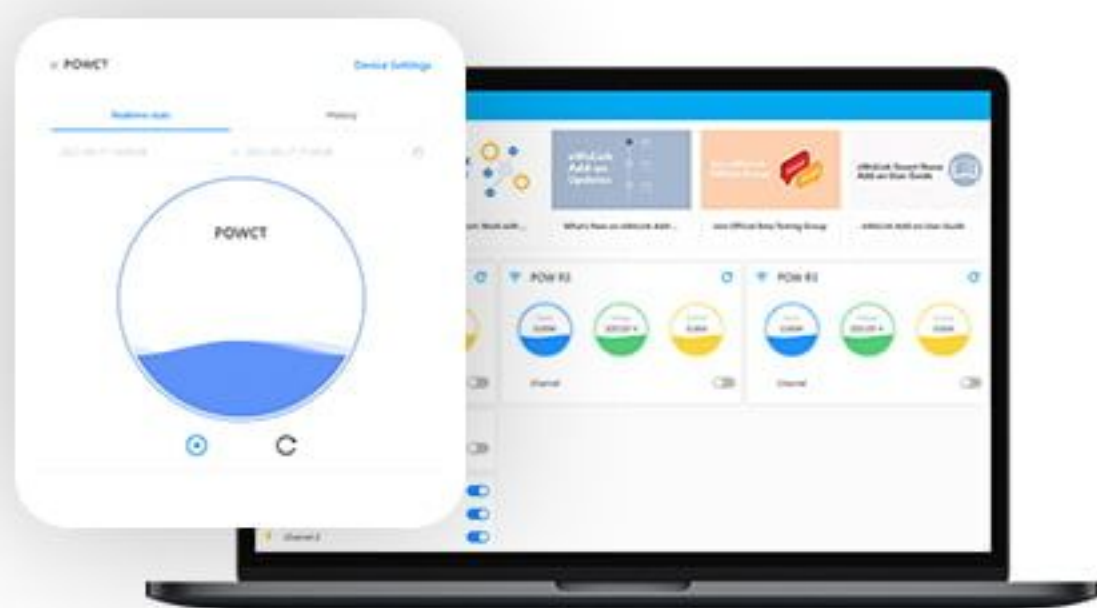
< POWCT

Device Settings

Realtime stats

History

POWCT

POW R3

POW R3

eWeLink Add-on Updates

eWeLink Smart Home Add-on User Guide

What's New on eWeLink Add-...

Join Official Beta Testing Group

eWeLink Add-on User Guide

Channel

Channel

Channel 2